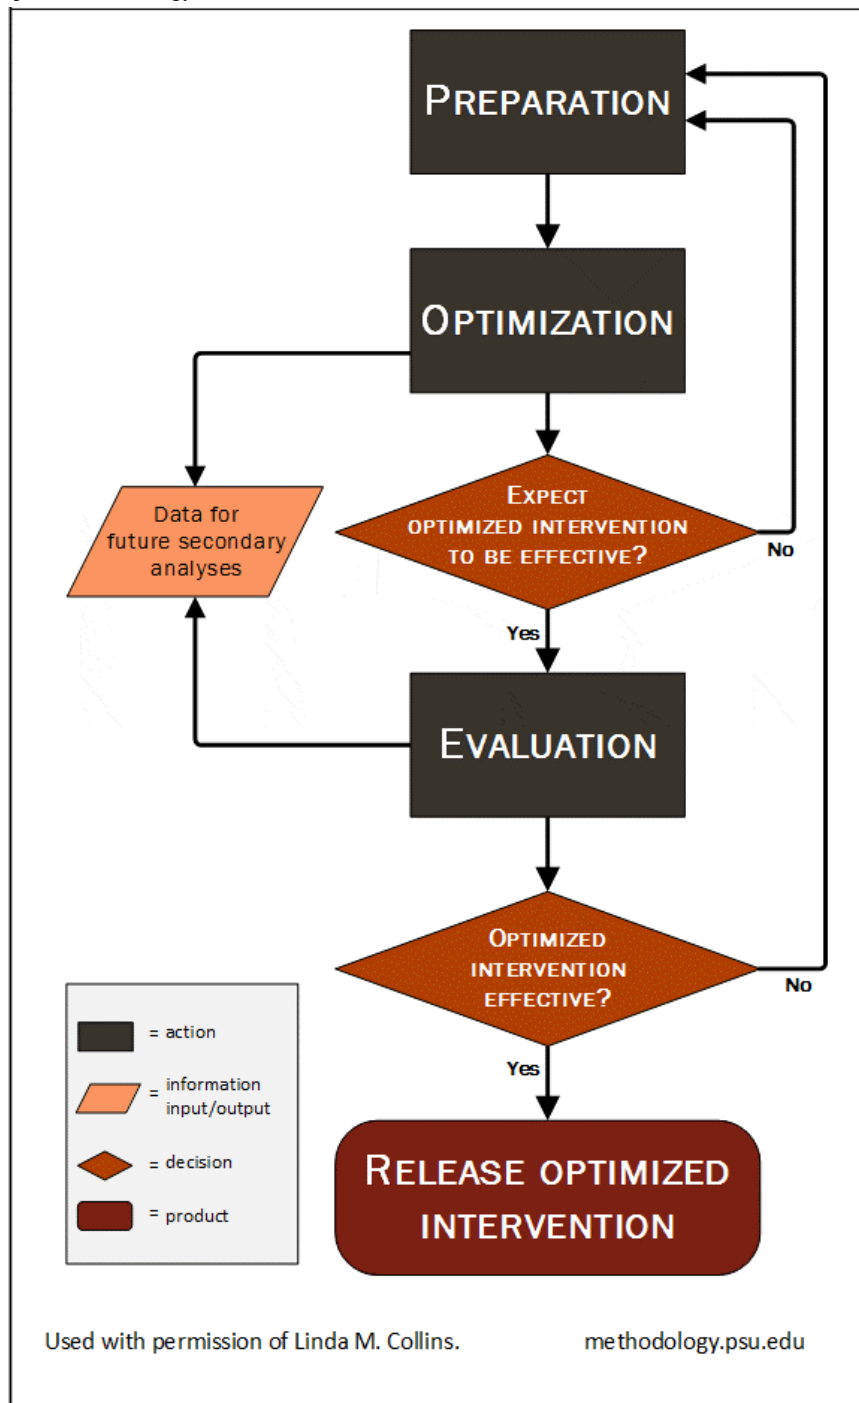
Preparation

Optimization

Data for future secondary analyses

Expect optimized intervention to be effective?

No

Yes

Evaluation

Optimized intervention effective?

No

Yes

= action

= information input/output

= decision

= product

Release optimized intervention

Used with permission of Linda M. Collins.

methodology.psu.edu